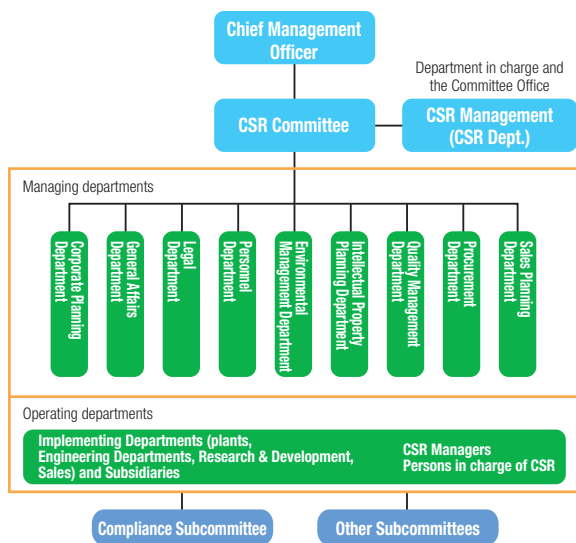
Chief Management Officer

Department in charge and the Committee Office

CSR Committee

CSR Management (CSR Dept.)

Managing departments

Corporate Planning Department

General Affairs Department

Legal Department

Personnel Department

Environmental Management Department

Intellectual Property Planning Department

Quality Management Department

Procurement Department

Sales Planning Department

Operating departments

Implementing Departments (plants, Engineering Departments, Research & Development, Sales) and Subsidiaries

CSR Managers
Persons in charge of CSR

Compliance Subcommittee

Other Subcommittees